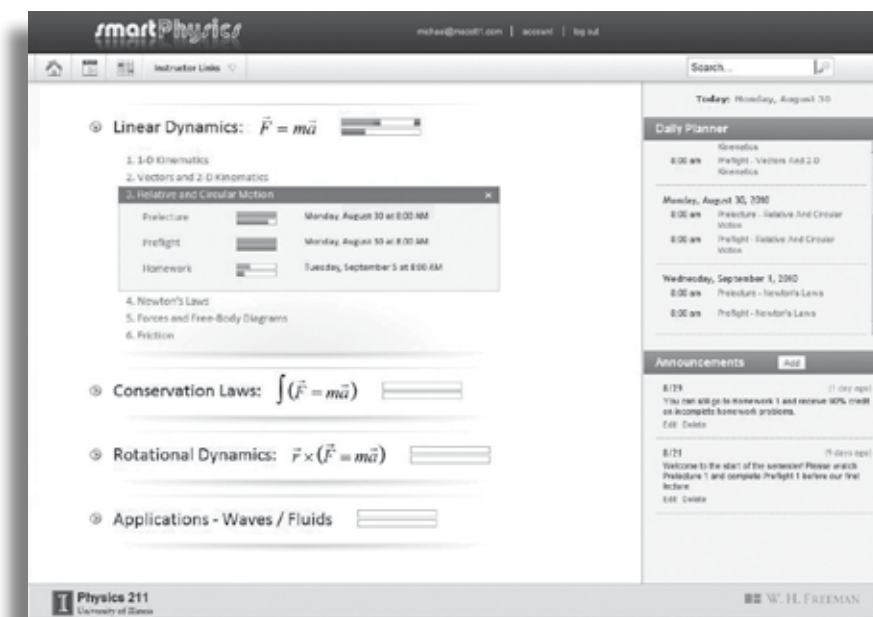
smartPhysics

michael@mscott1.com | account | log out

Instructor Links

Search...

Linear Dynamics: $\vec{F} = m\vec{a}$

1. 1-D Kinematics
2. Vectors and 2-D Kinematics
3. Relative and Circular Motion

| Prelecture | Monday, August 30 at 8:00 AM |
|---|---|
| Preflight | Monday, August 30 at 8:00 AM |
| Homework | Tuesday, September 5 at 8:00 AM |

4. Newton's Laws
5. Forces and Free-Body Diagrams
6. Friction

Conservation Laws: $\int(\vec{F} = m\vec{a})$

Rotational Dynamics: $\vec{r} \times (\vec{F} = m\vec{a})$

Applications - Waves / Fluids

Today: Monday, August 30

Daily Planner

Kinematics
8:00 am Preflight - Vectors And 2-D Kinematics

Monday, August 30, 2010
8:00 am Prelecture - Relative And Circular Motion
8:00 am Preflight - Relative And Circular Motion

Wednesday, September 1, 2010
8:00 am Prelecture - Newton's Laws
8:00 am Preflight - Newton's Laws

Announcements Add

8/29 (1 day ago)
You can still go to Homework 1 and receive 90% credit on incomplete homework problems.
Edit Delete

8/21 (9 days ago)
Welcome to the start of the semester! Please watch Prelecture 1 and complete Preflight 1 before our first lecture.
Edit Delete

Physics 211
University of Illinois

W. H. FREEMAN